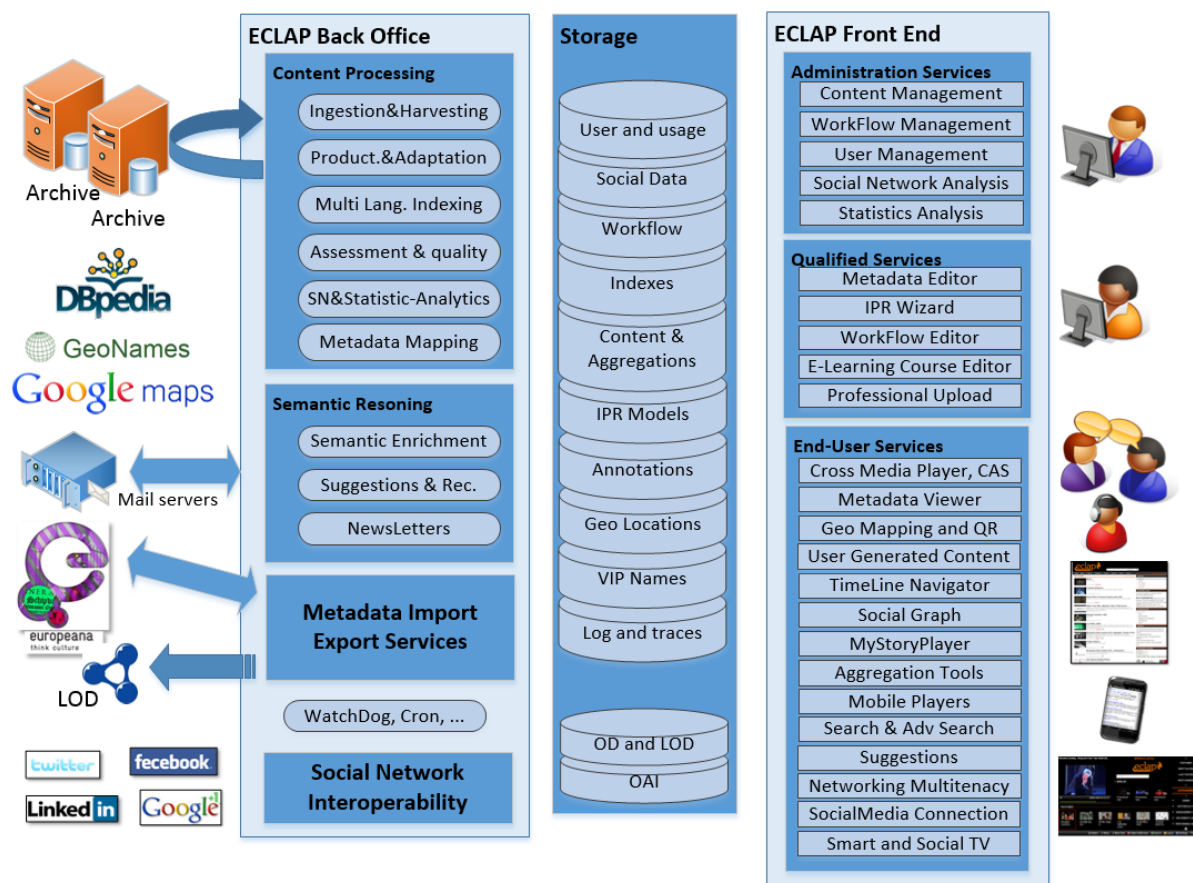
Archive
Archive
DBpedia
GeoNames
Google maps
Mail servers
europeana
think culture
LOD
twitter
facebook
LinkedIn
Google

ECLAP Back Office
Content Processing
Ingestion&Harvesting
Product.&Adaptation
Multi Lang. Indexing
Assessment & quality
SN&Statistic-Analytics
Metadata Mapping

Semantic Resoning
Semantic Enrichment
Suggestions & Rec.
NewsLetters

Metadata Import Export Services

WatchDog, Cron, ...

Social Network Interoperability

Storage
User and usage
Social Data
Workflow
Indexes
Content & Aggregations
IPR Models
Annotations
Geo Locations
VIP Names
Log and traces
OD and LOD
OAI

ECLAP Front End
Administration Services
Content Management
WorkFlow Management
User Management
Social Network Analysis
Statistics Analysis

Qualified Services
Metadata Editor
IPR Wizard
WorkFlow Editor
E-Learning Course Editor
Professional Upload

End-User Services
Cross Media Player, CAS
Metadata Viewer
Geo Mapping and QR
User Generated Content
TimeLine Navigator
Social Graph
MyStoryPlayer
Aggregation Tools
Mobile Players
Search & Adv Search
Suggestions
Networking Multitenacy
SocialMedia Connection
Smart and Social TV

eclap
eclap